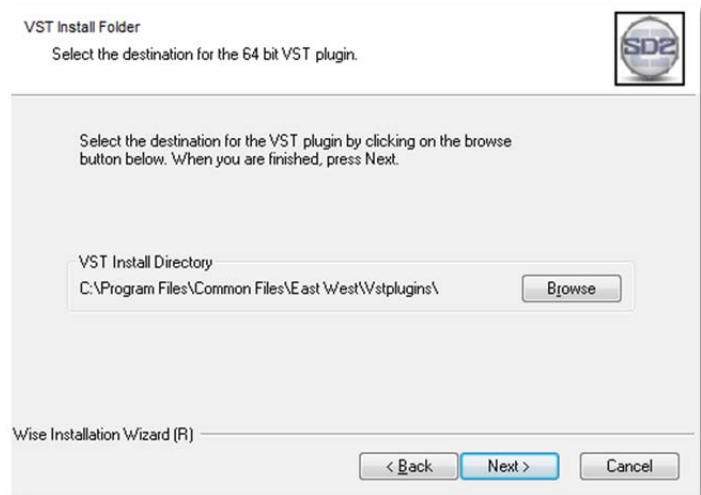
VST Install Folder

Select the destination for the 64 bit VST plugin.

SDS

Select the destination for the VST plugin by clicking on the browse button below. When you are finished, press Next.

VST Install Directory

C:\Program Files\Common Files\East West\Vstplugins\

Browse

Wise Installation Wizard (R)

< Back

Next >

Cancel